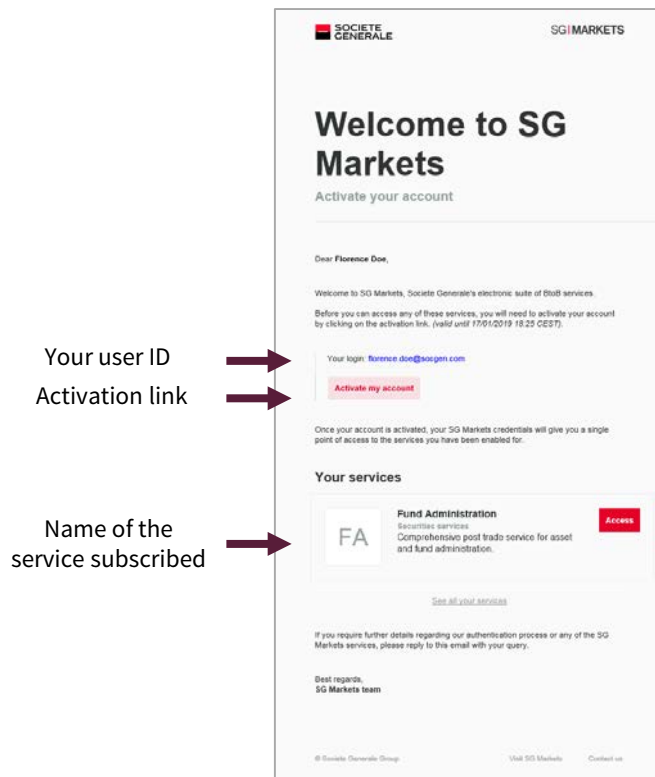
SOCIETE GENERALE

SG|MARKETS

Welcome to SG Markets

Activate your account

Dear Florence Doe,

Welcome to SG Markets, Societe Generale's electronic suite of BtoB services.

Before you can access any of these services, you will need to activate your account by clicking on the activation link. (valid until 17/01/2019 18:25 CEST).

Your user ID

Activation link

Your login: florence.doe@socgen.com

Activate my account

Once your account is activated, your SG Markets credentials will give you a single point of access to the services you have been enabled for.

Your services

Name of the service subscribed

FA

Fund Administration

Securities services

Comprehensive post trade service for asset and fund administration.

Access

See all your services

If you require further details regarding our authentication process or any of the SG Markets services, please reply to this email with your query.

Best regards,
SG Markets team

© Societe Generale Group

Visit SG Markets

Contact us